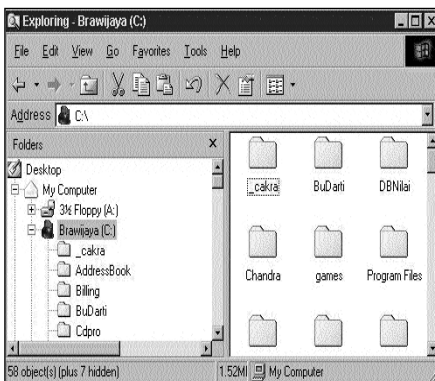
Exploring - Brawijaya (C:)

File Edit View Go Favorites Tools Help

Address C:\

Folders ×

Desktop
My Computer
3½ Floppy (A:)
Brawijaya (C:)
_cakra
AddressBook
Billing
BuDarti
Cdpro

_cakra BuDarti DBNilai
Chandra games Program Files

58 object(s) (plus 7 hidden) 1.52MB My Computer